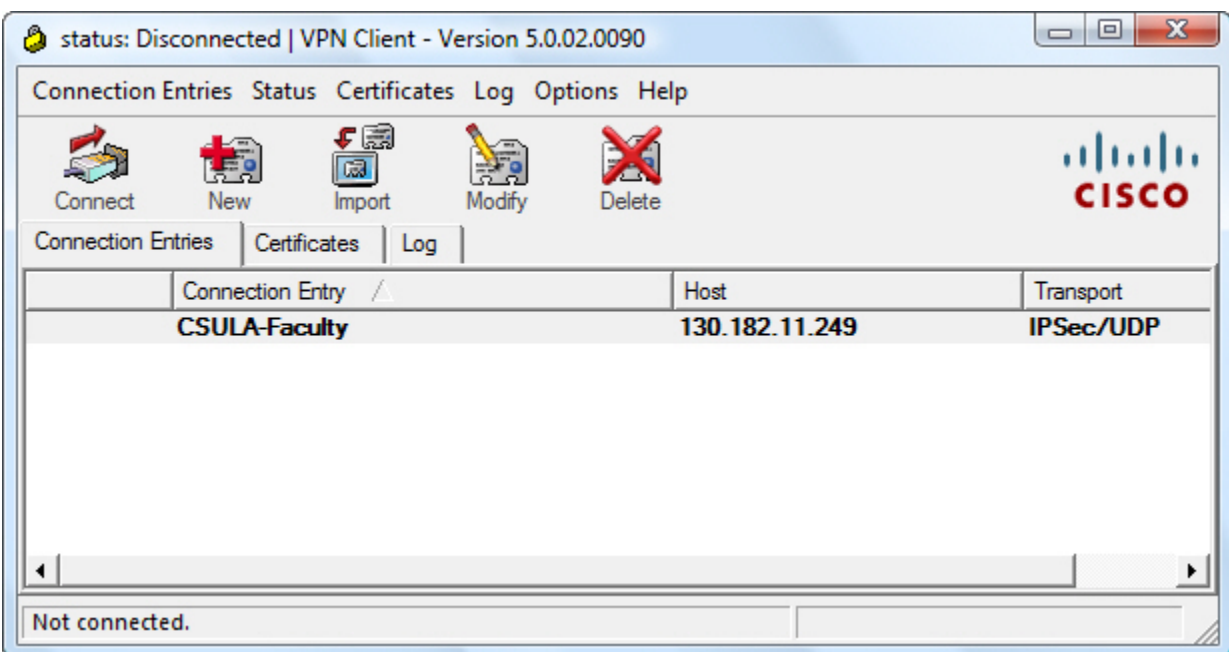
status: Disconnected | VPN Client - Version 5.0.02.0090

Connection Entries Status Certificates Log Options Help

Connect New Import Modify Delete

CISCO

Connection Entries | Certificates | Log

| | Connection Entry | Host | Transport |
|---|---|---|---|
| | CSULA-Faculty | 130.182.11.249 | IPSec/UDP |

Not connected.